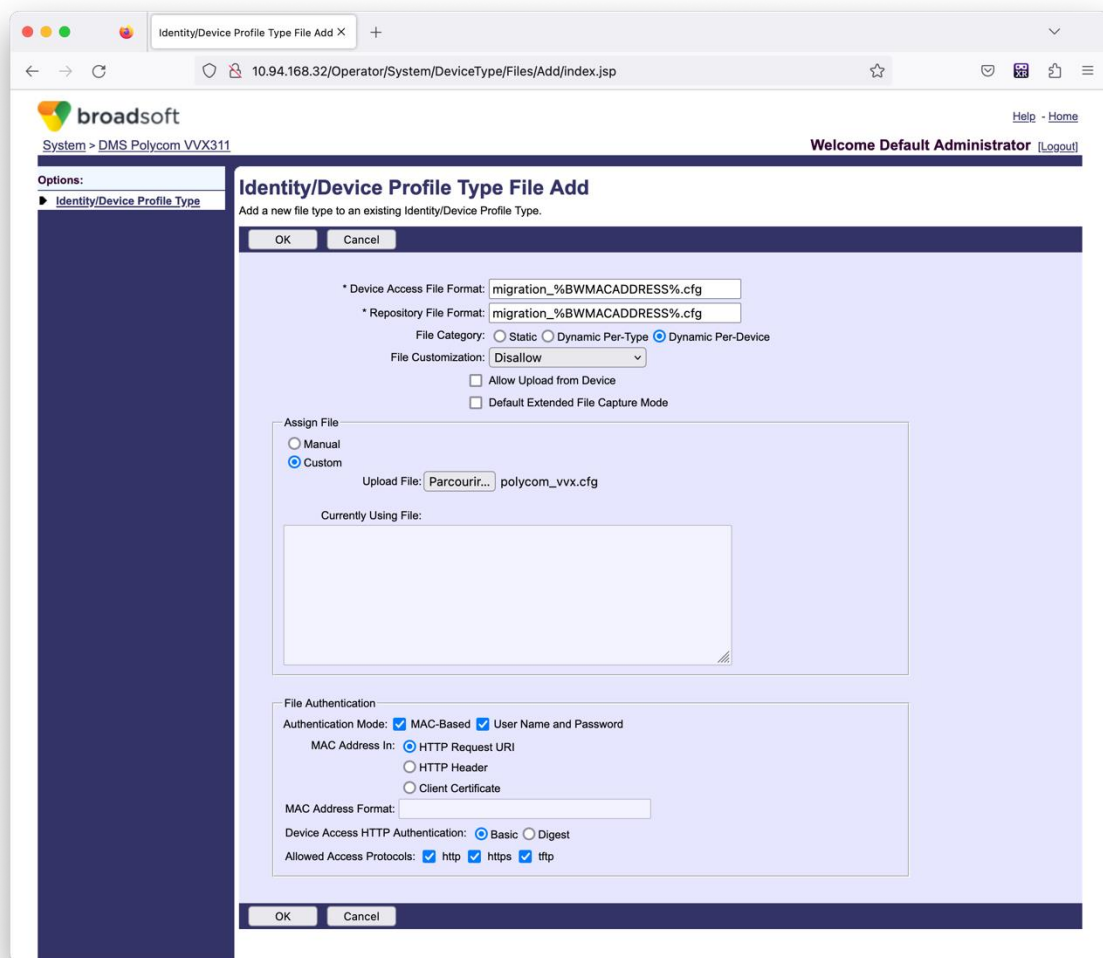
Identity/Device Profile Type File Add ×

10.94.168.32/Operator/System/DeviceType/Files/Add/index.jsp

broadsoft

Help - Home

System > DMS Polycom VVX311

Welcome Default Administrator [Logout]

Options:

Identity/Device Profile Type

Identity/Device Profile Type File Add

Add a new file type to an existing Identity/Device Profile Type.

OK Cancel

* Device Access File Format: migration_%BWMACADDRESS%.cfg

* Repository File Format: migration_%BWMACADDRESS%.cfg

File Category: Static Dynamic Per-Type Dynamic Per-Device

File Customization: Disallow

Allow Upload from Device

Default Extended File Capture Mode

Assign File

Manual

Custom

Upload File: Parcourir... polycom_vvx.cfg

Currently Using File:

File Authentication

Authentication Mode: MAC-Based User Name and Password

MAC Address In: HTTP Request URI

HTTP Header

Client Certificate

MAC Address Format:

Device Access HTTP Authentication: Basic Digest

Allowed Access Protocols: http https tftp

OK Cancel